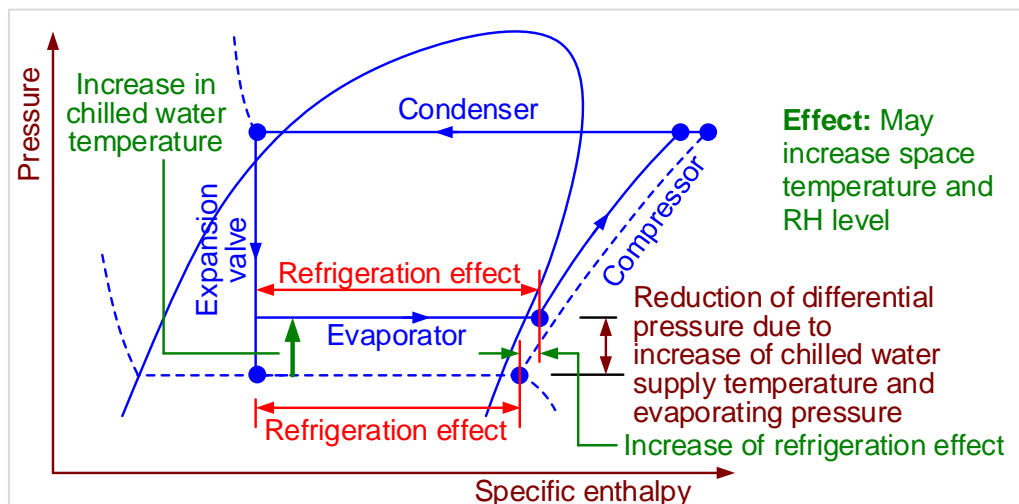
Pressure

Increase in chilled water temperature

Condenser

Effect: May increase space temperature and RH level

Expansion valve

Compressor

Refrigeration effect

Reduction of differential pressure due to increase of chilled water supply temperature and evaporating pressure

Evaporator

Refrigeration effect

Increase of refrigeration effect

Specific enthalpy